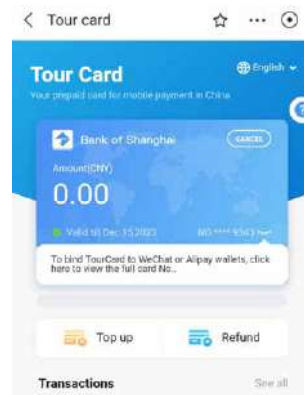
< Tour card ☆ ··· ⊙

Tour Card
English
Your prepaid card for mobile payment in China

Bank of Shanghai
CANCEL
Amount(CNY)
0.00
Valid till Dec 15,2023
NO **** 9563

To bind TourCard to WeChat or Alipay wallets, click here to view the full card No..

Top up
Refund

Transactions
See all